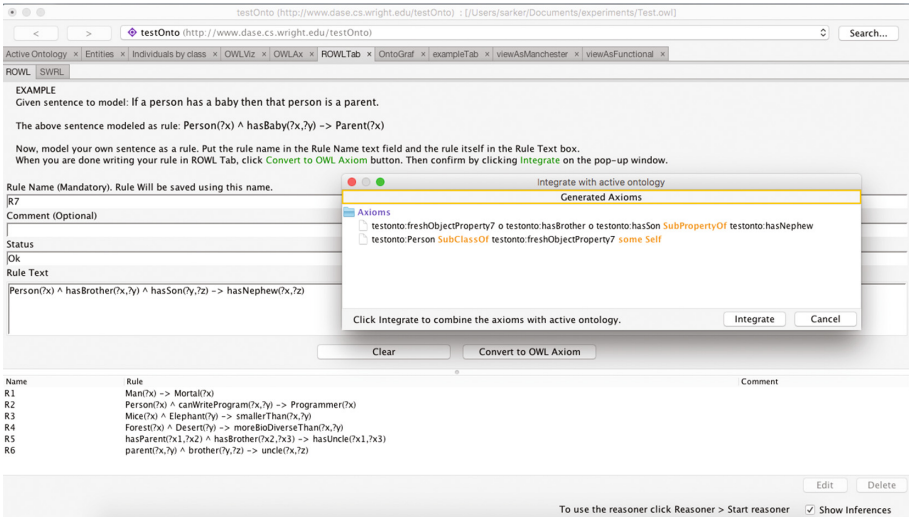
testOnto (http://www.dase.cs.wright.edu/testOnto) : [/Users/sarker/Documents/experiments/Test.owl]

< > testOnto (http://www.dase.cs.wright.edu/testOnto) Search...

Active Ontology × Entities × Individuals by class × OWLViz × OWLAx × ROWLTab × OntoGraf × exampleTab × viewAsManchester × viewAsFunctional ×

ROWL SWRL

EXAMPLE
Given sentence to model: If a person has a baby then that person is a parent.

The above sentence modeled as rule: Person(?x) ^ hasBaby(?x,?y) -> Parent(?x)

Now, model your own sentence as a rule. Put the rule name in the Rule Name text field and the rule itself in the Rule Text box.
When you are done writing your rule in ROWL Tab, click Convert to OWL Axiom button. Then confirm by clicking Integrate on the pop-up window.

Rule Name (Mandatory). Rule Will be saved using this name.
R7
Comment (Optional)

Status
Ok
Rule Text
Person(?x) ^ hasBrother(?x,?y) ^ hasSon(?y,?z) -> hasNephew(?x,?z)

Integrate with active ontology
Generated Axioms
Axioms
testonto:freshObjectProperty7 o testonto:hasBrother o testonto:hasSon SubPropertyOf testonto:hasNephew
testonto:Person SubClassOf testonto:freshObjectProperty7 some Self

Click Integrate to combine the axioms with active ontology. Integrate Cancel

Clear Convert to OWL Axiom

| Name | Rule | Comment |
|---|---|---|
| R1 | Man(?x) -> Mortal(?x) | |
| R2 | Person(?x) ^ canWriteProgram(?x,?y) -> Programmer(?x) | |
| R3 | Mice(?x) ^ Elephant(?y) -> smallerThan(?x,?y) | |
| R4 | Forest(?x) ^ Desert(?y) -> moreBioDiverseThan(?x,?y) | |
| R5 | hasParent(?x1,?x2) ^ hasBrother(?x2,?x3) -> hasUncle(?x1,?x3) | |
| R6 | parent(?x,?y) ^ brother(?y,?z) -> uncle(?x,?z) | |

Edit Delete

To use the reasoner click Reasoner > Start reasoner ✓ Show Inferences